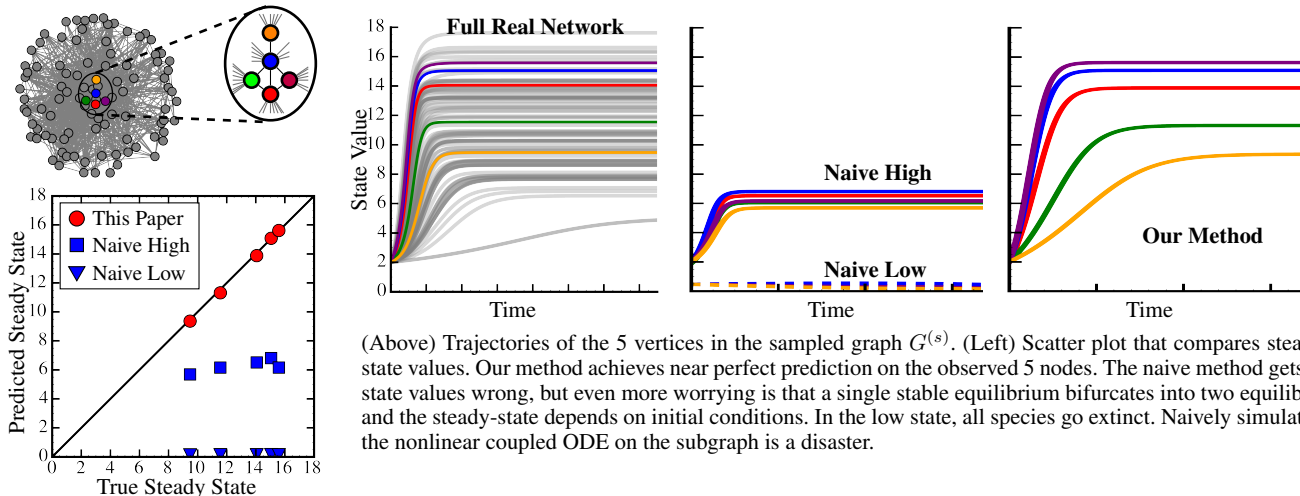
Predicted Steady State

18
16
14
12
10
8
6
4
2
0

This Paper
Naive High
Naive Low

0 2 4 6 8 10 12 14 16 18
True Steady State

State Value

18
16
14
12
10
8
6
4
2
0

Full Real Network

Time

Naive High

Naive Low

Time

Our Method

Time

(Above) Trajectories of the 5 vertices in the sampled graph $G^{(s)}$. (Left) Scatter plot that compares stea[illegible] state values. Our method achieves near perfect prediction on the observed 5 nodes. The naive method gets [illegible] state values wrong, but even more worrying is that a single stable equilibrium bifurcates into two equilib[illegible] and the steady-state depends on initial conditions. In the low state, all species go extinct. Naively simulat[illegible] the nonlinear coupled ODE on the subgraph is a disaster.